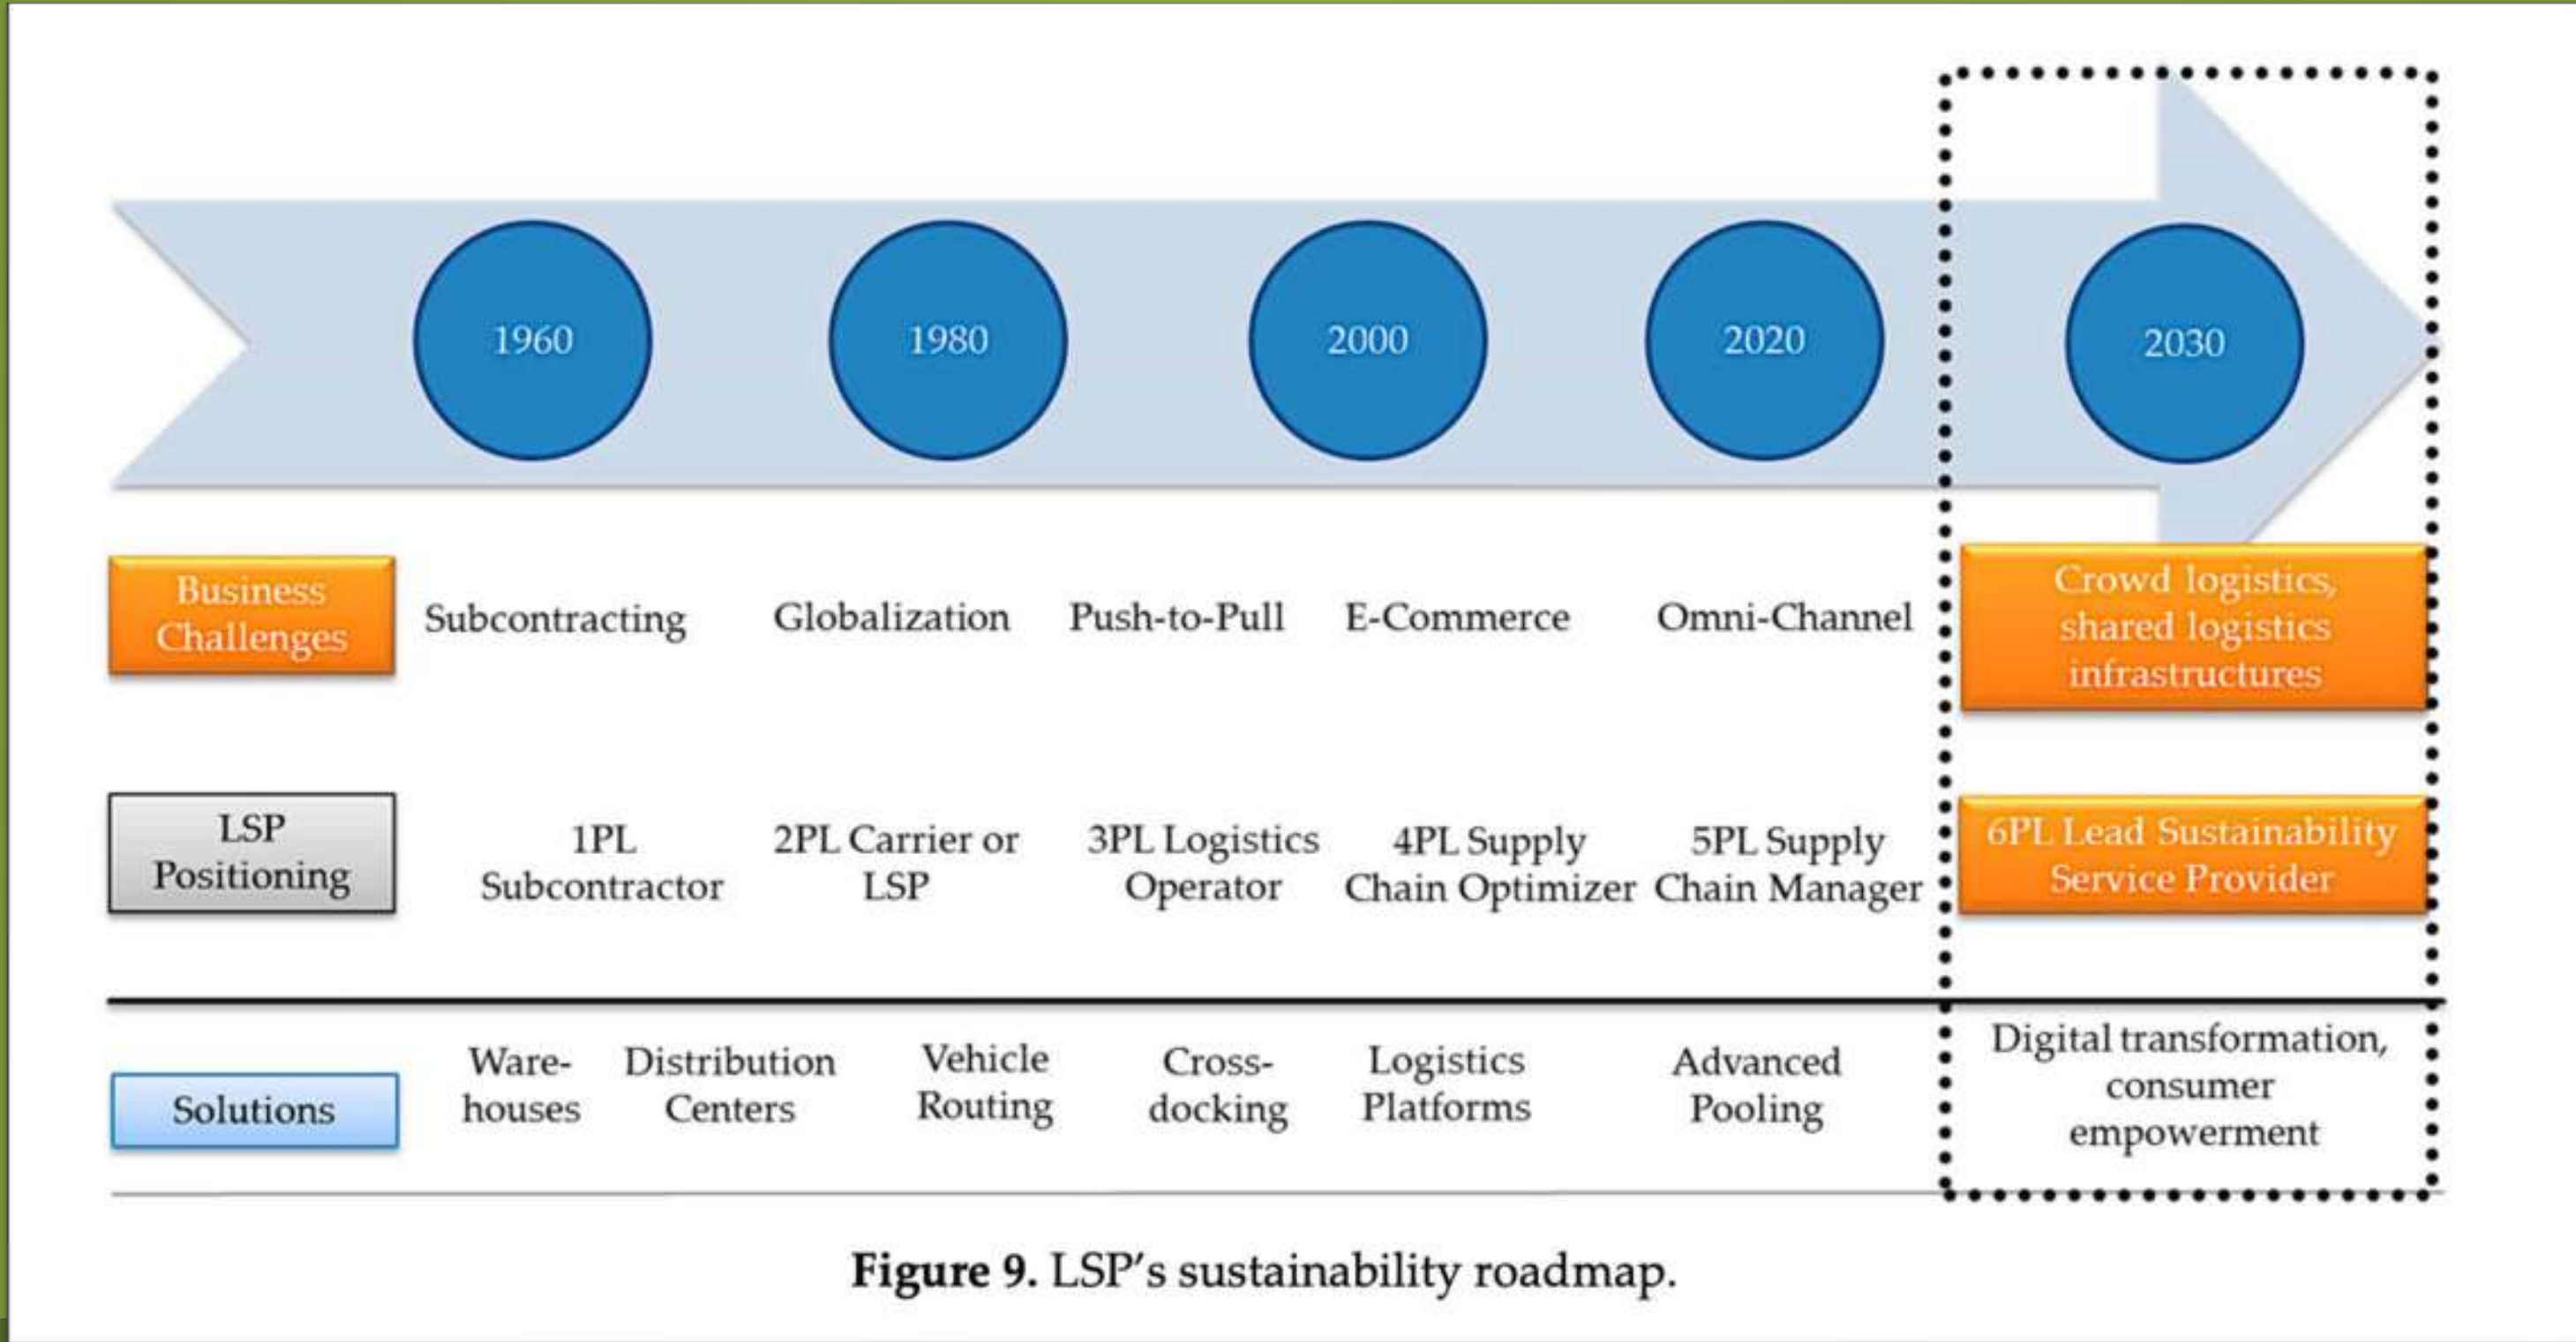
1960
1980
2000
2020
2030

Business Challenges
Subcontracting
Globalization
Push-to-Pull
E-Commerce
Omni-Channel
Crowd logistics, shared logistics infrastructures

LSP Positioning
1PL Subcontractor
2PL Carrier or LSP
3PL Logistics Operator
4PL Supply Chain Optimizer
5PL Supply Chain Manager
6PL Lead Sustainability Service Provider

Solutions
Warehouses
Distribution Centers
Vehicle Routing
Cross-docking
Logistics Platforms
Advanced Pooling
Digital transformation, consumer empowerment

**Figure 9.** LSP's sustainability roadmap.